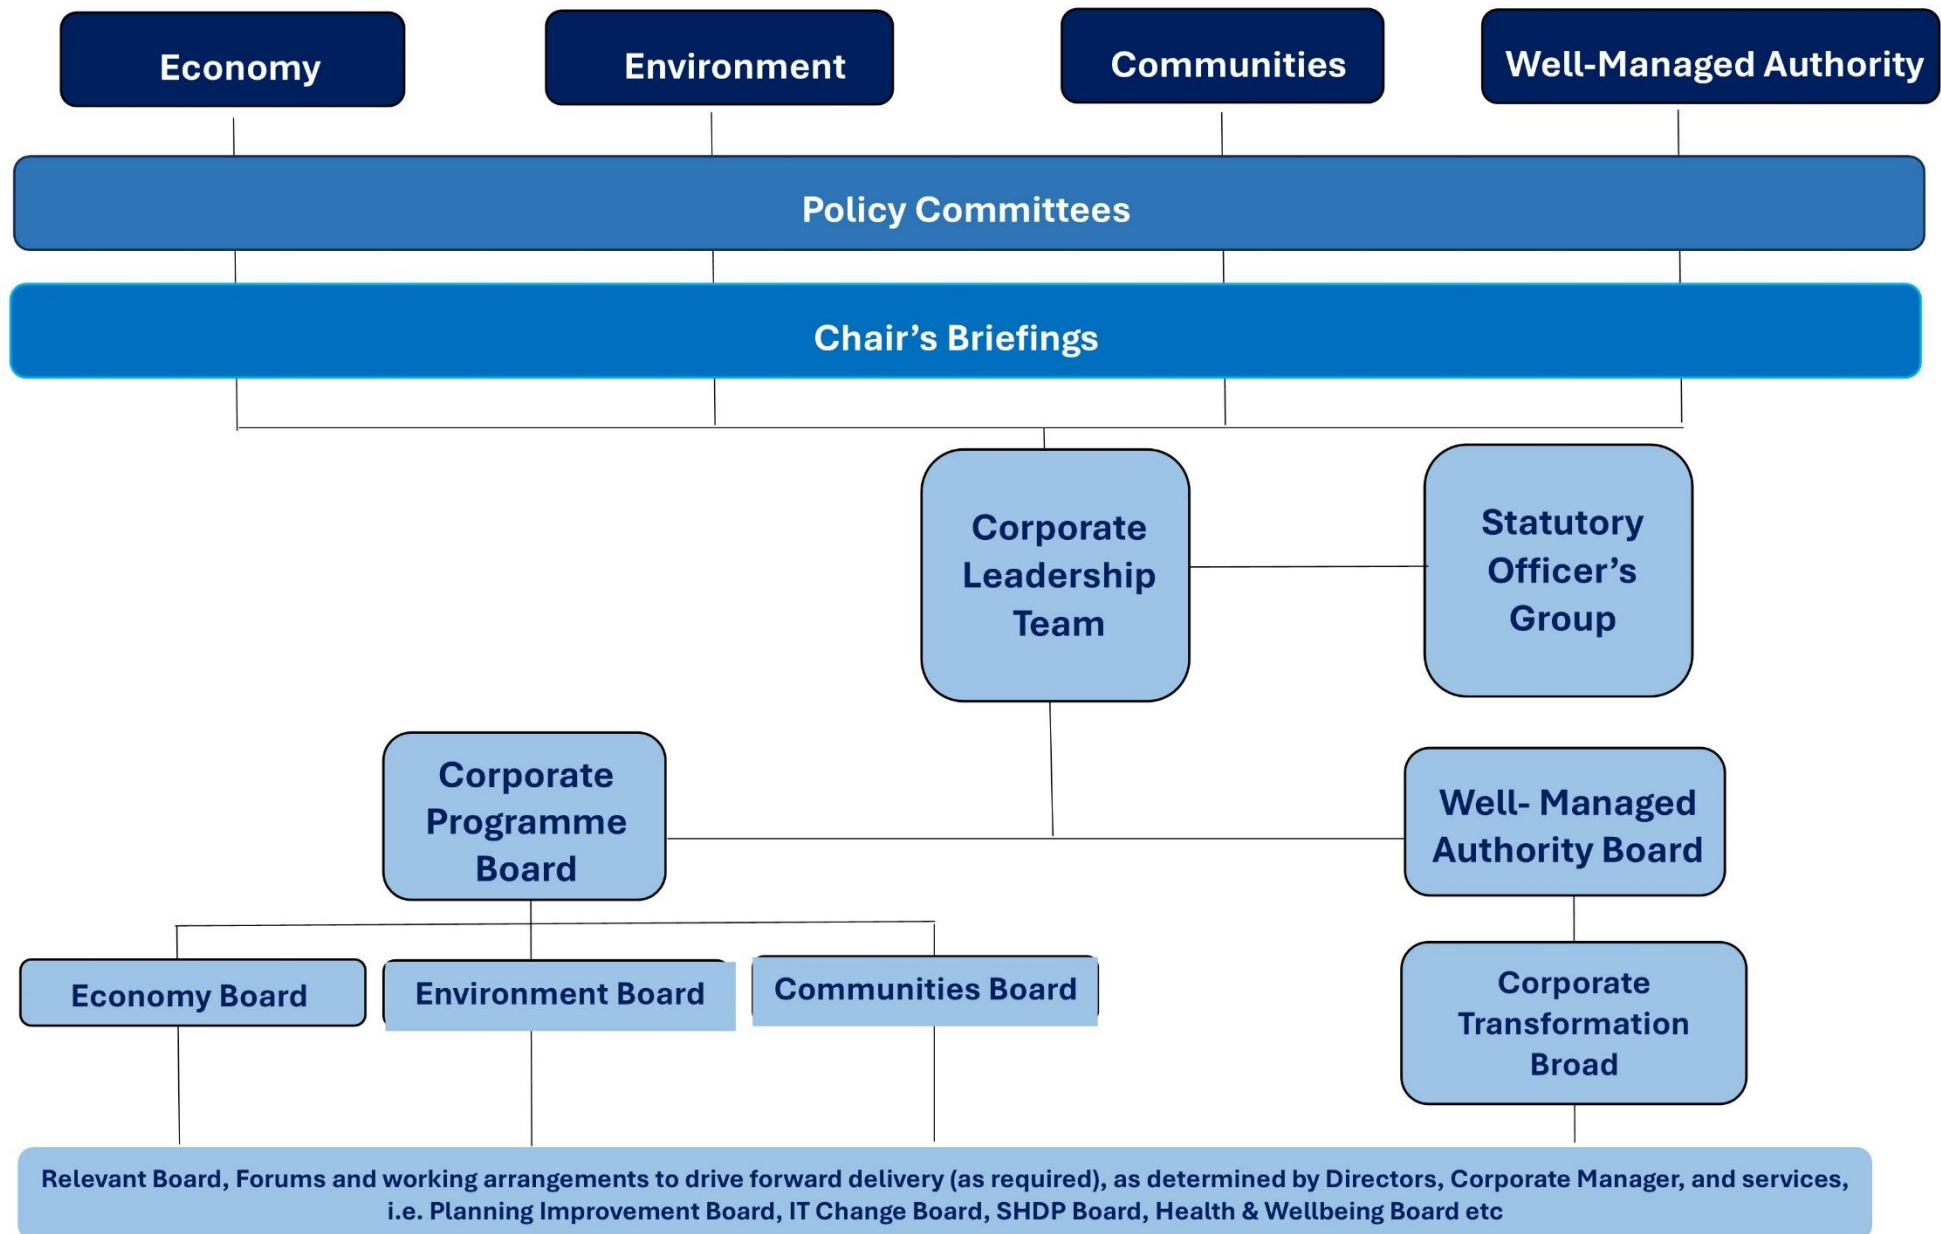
Economy

Environment

Communities

Well-Managed Authority

Policy Committees

Chair’s Briefings

Corporate Leadership Team

Statutory Officer’s Group

Corporate Programme Board

Well- Managed Authority Board

Economy Board

Environment Board

Communities Board

Corporate Transformation Broad

Relevant Board, Forums and working arrangements to drive forward delivery (as required), as determined by Directors, Corporate Manager, and services, i.e. Planning Improvement Board, IT Change Board, SHDP Board, Health & Wellbeing Board etc